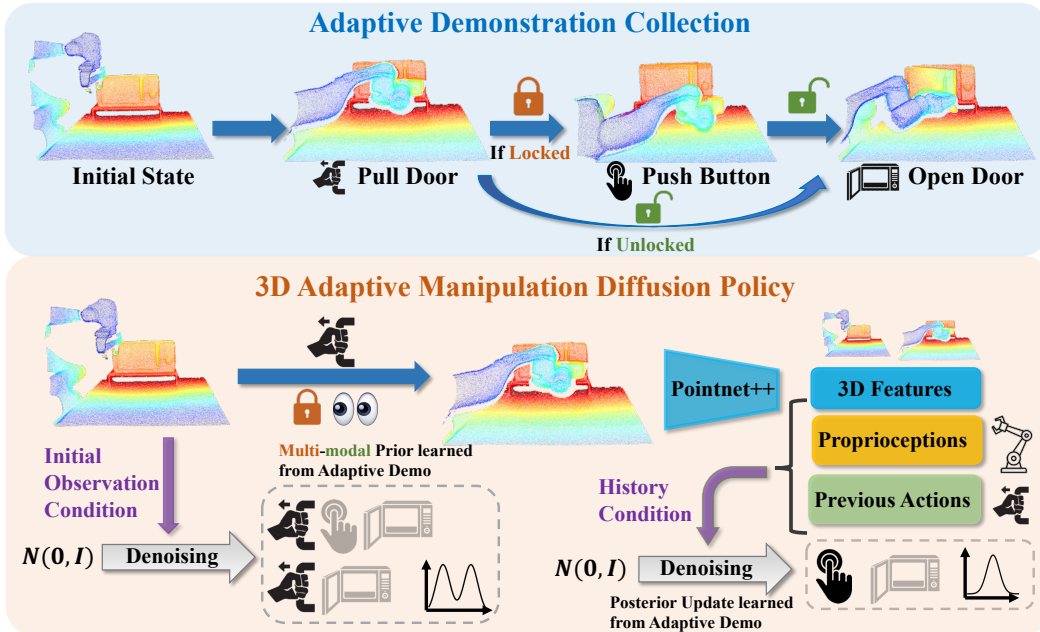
Adaptive Demonstration Collection

Initial State

Pull Door

If Locked

Push Button

Open Door

If Unlocked

3D Adaptive Manipulation Diffusion Policy

Multi-modal Prior learned from Adaptive Demo

Pointnet++

3D Features

Proprioceptions

Previous Actions

Initial Observation Condition

History Condition

$N(0, I)$ Denoising

$N(0, I)$ Denoising

Posterior Update learned from Adaptive Demo